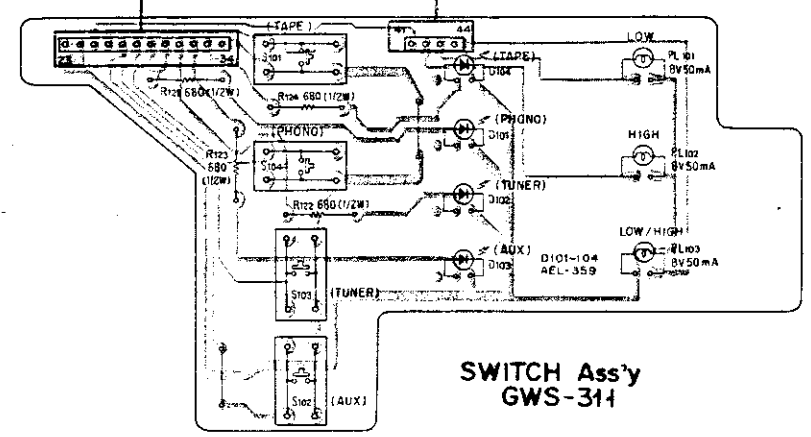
(TAPE)
23
34
41
44
S101
R124 680 (1/2W)
R125 680 (1/2W)
(TAPE)
D104
LOW
PL101
8V50mA
(PHONO)
R123
680
(1/2W)
S104
(PHONO)
D105
HIGH
PL102
8V50mA
(TUNER)
D102
R122 680 (1/2W)
LOW / HIGH
PL103
8V50mA
(AUX)
D103
D101~104
AEL-359
S103
(TUNER)
S102
(AUX)
SWITCH Ass'y
GWS-311